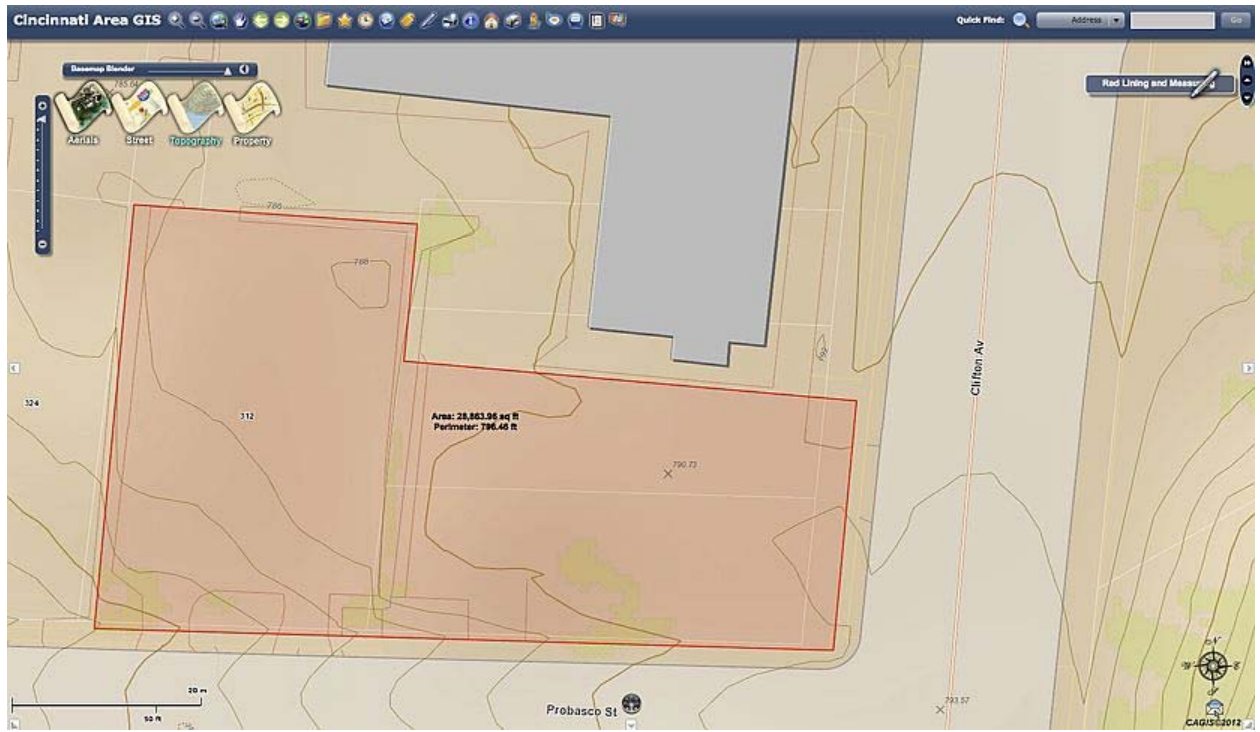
Cincinnati Area GIS

Quick Find: Address Go

Basemap Blender

Aerials Street Topography Property

Red Lining and Measuring

785.64

786

786

324

312

Area: 28,863.96 sq ft
Perimeter: 796.46 ft

790.73

Clifton Av

20 m

50 ft

Probasco St

793.57

CAGIS©2012